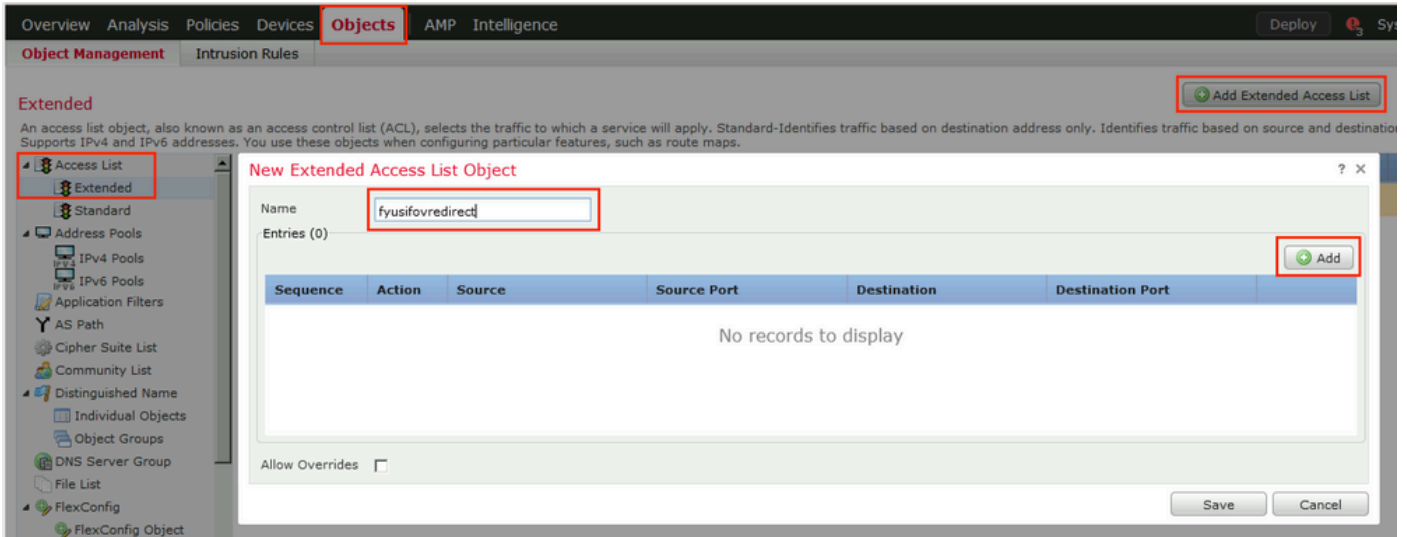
Overview Analysis Policies Devices Objects AMP Intelligence

Deploy 3 Sys

Object Management Intrusion Rules

Extended

Add Extended Access List

An access list object, also known as an access control list (ACL), selects the traffic to which a service will apply. Standard-Identifies traffic based on destination address only. Identifies traffic based on source and destinatio Supports IPv4 and IPv6 addresses. You use these objects when configuring particular features, such as route maps.

Access List
Extended
Standard
Address Pools
IPv4 Pools
IPv6 Pools
Application Filters
AS Path
Cipher Suite List
Community List
Distinguished Name
Individual Objects
Object Groups
DNS Server Group
File List
FlexConfig
FlexConfig Object

New Extended Access List Object

? ×

Name fyusifovredirect

Entries (0)

Add

| Sequence | Action | Source | Source Port | Destination | Destination Port |
|---|---|---|---|---|---|

No records to display

Allow Overrides

Save Cancel